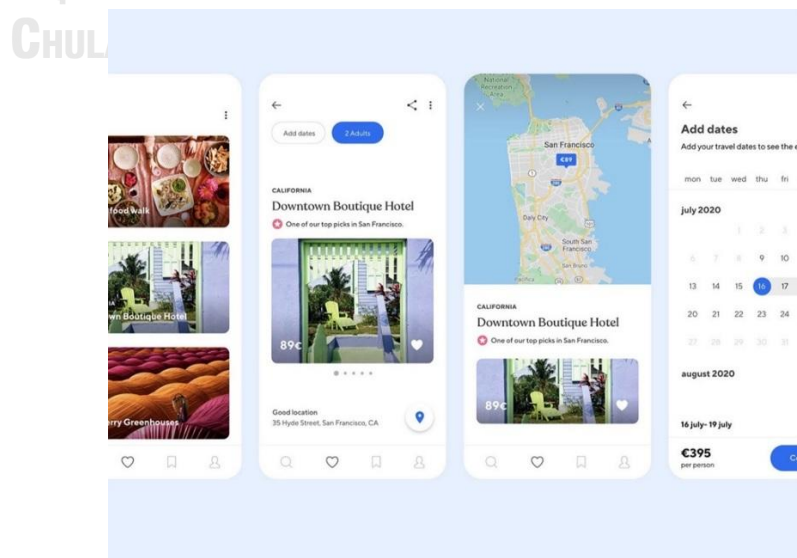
CHUL

food walk

wn Boutique Hotel

erry Greenhouses

Add dates
2 Adults

CALIFORNIA
Downtown Boutique Hotel
One of our top picks in San Francisco.

89€

Good location
35 Hyde Street, San Francisco, CA

National Recreation Area
San Francisco
€89
Daly City
South San Francisco

CALIFORNIA
Downtown Boutique Hotel
One of our top picks in San Francisco.

89€

Add dates
Add your travel dates to see the

mon tue wed thu fri

july 2020

9 10
13 14 15 16 17
20 21 22 23 24

august 2020

16 july- 19 july
€395
per person